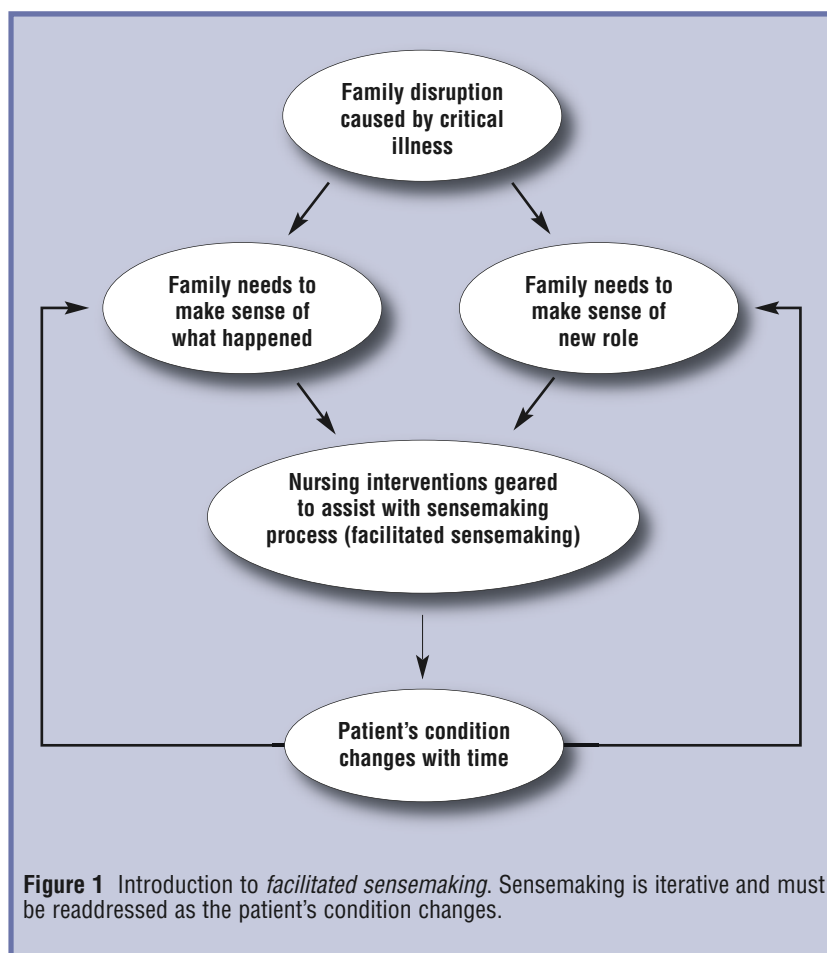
Family disruption caused by critical illness

Family needs to make sense of what happened

Family needs to make sense of new role

Nursing interventions geared to assist with sensemaking process (facilitated sensemaking)

Patient's condition changes with time

**Figure 1** Introduction to *facilitated sensemaking*. Sensemaking is iterative and must be readdressed as the patient's condition changes.